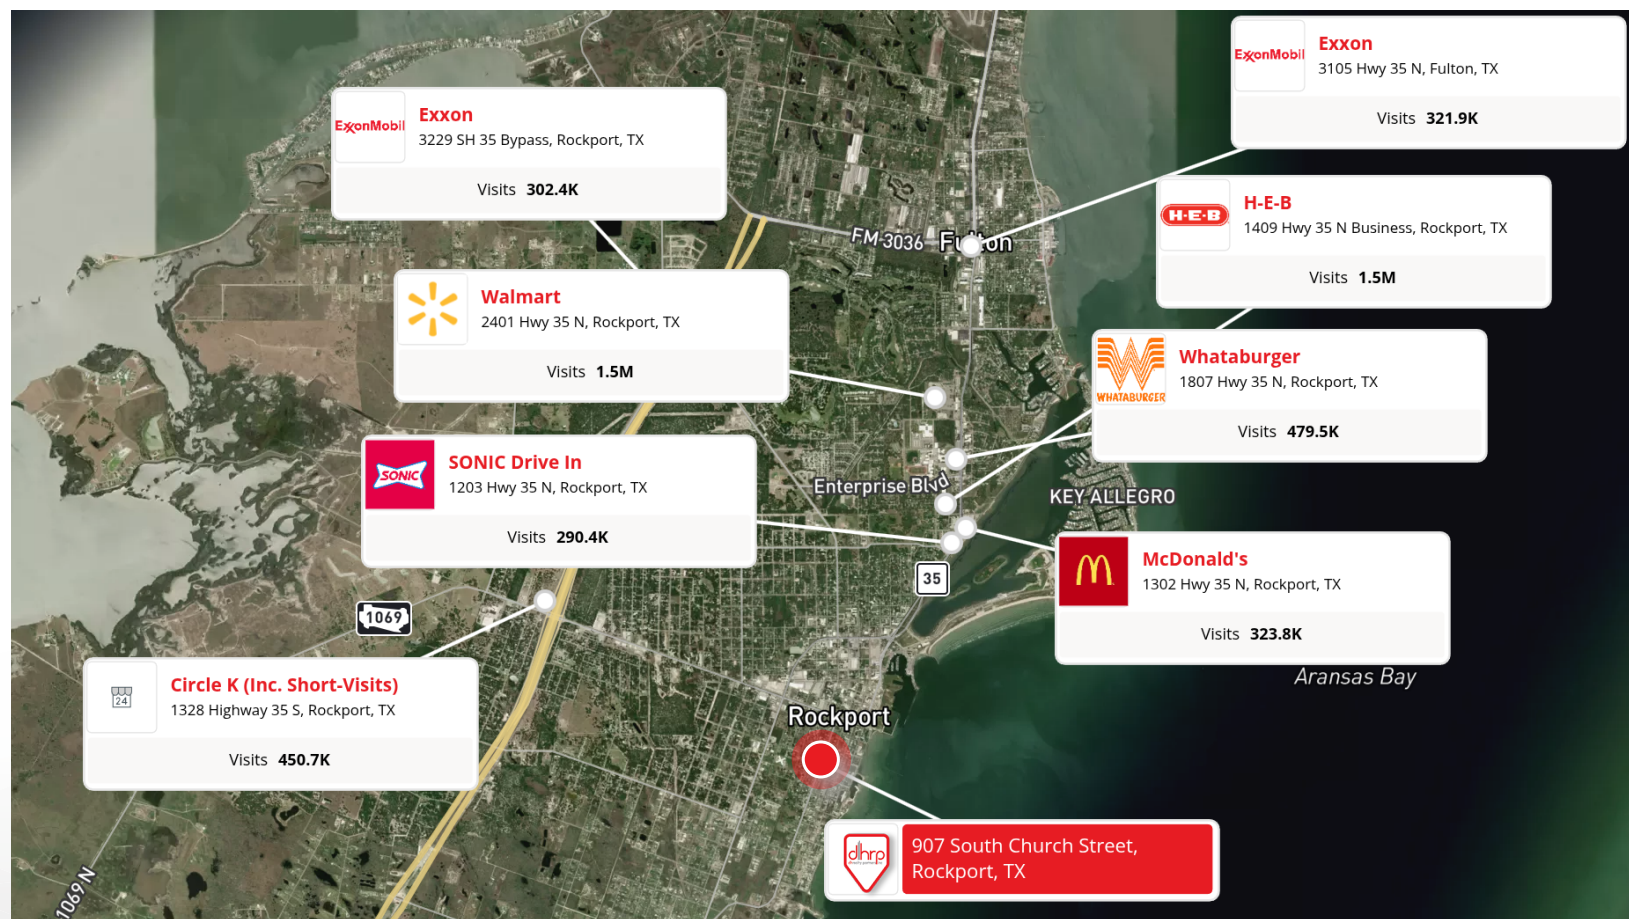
ExxonMobil
Exxon
3105 Hwy 35 N, Fulton, TX
Visits 321.9K

ExxonMobil
Exxon
3229 SH 35 Bypass, Rockport, TX
Visits 302.4K

FM 3036
Fulton

H-E-B
H-E-B
1409 Hwy 35 N Business, Rockport, TX
Visits 1.5M

Walmart
2401 Hwy 35 N, Rockport, TX
Visits 1.5M

WHATABURGER
Whataburger
1807 Hwy 35 N, Rockport, TX
Visits 479.5K

SONIC
SONIC Drive In
1203 Hwy 35 N, Rockport, TX
Visits 290.4K

Enterprise Blvd
KEY ALLEGRO

35

McDonald's
1302 Hwy 35 N, Rockport, TX
Visits 323.8K

1069

24
Circle K (Inc. Short-Visits)
1328 Highway 35 S, Rockport, TX
Visits 450.7K

Aransas Bay

Rockport

1069 N

dhrp
907 South Church Street, Rockport, TX